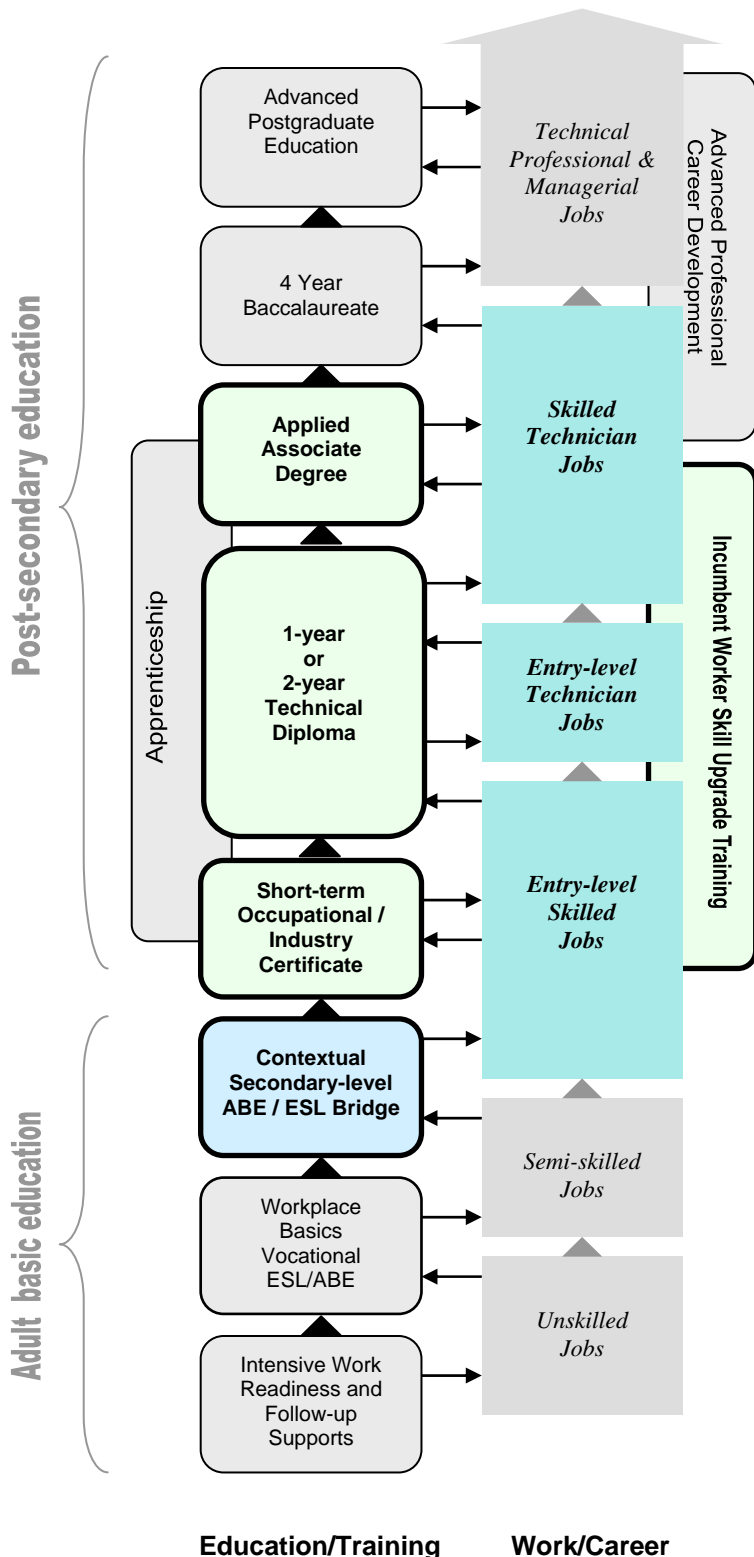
Post-secondary education

Adult basic education

Apprenticeship

Advanced Postgraduate Education

4 Year Baccalaureate

Applied Associate Degree

1-year or 2-year Technical Diploma

Short-term Occupational / Industry Certificate

Contextual Secondary-level ABE / ESL Bridge

Workplace Basics Vocational ESL/ABE

Intensive Work Readiness and Follow-up Supports

Technical Professional & Managerial Jobs

Skilled Technician Jobs

Entry-level Technician Jobs

Entry-level Skilled Jobs

Semi-skilled Jobs

Unskilled Jobs

Advanced Professional Career Development

Incumbent Worker Skill Upgrade Training

Education/Training

Work/Career